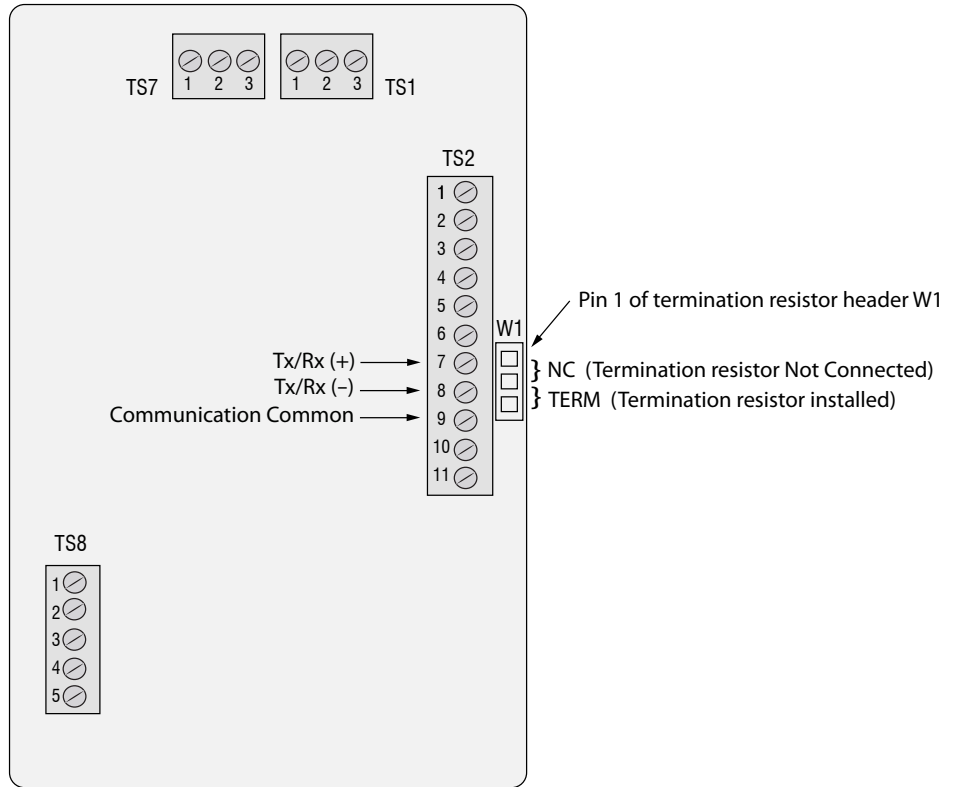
TS7 1 2 3
1 2 3 TS1

TS2
1
2
3
4
5
6
7
8
9
10
11

W1

Pin 1 of termination resistor header W1

Tx/Rx (+)
Tx/Rx (–)
Communication Common

NC (Termination resistor Not Connected)
TERM (Termination resistor installed)

TS8
1
2
3
4
5